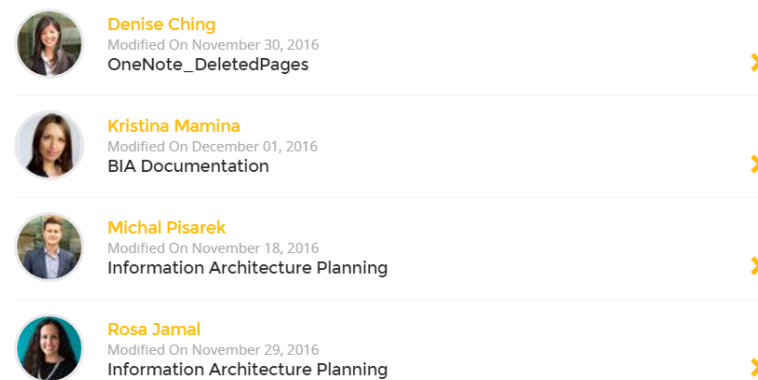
Denise Ching
Modified On November 30, 2016
OneNote_DeletedPages

Kristina Mamina
Modified On December 01, 2016
BIA Documentation

Michal Pisarek
Modified On November 18, 2016
Information Architecture Planning

Rosa Jamal
Modified On November 29, 2016
Information Architecture Planning